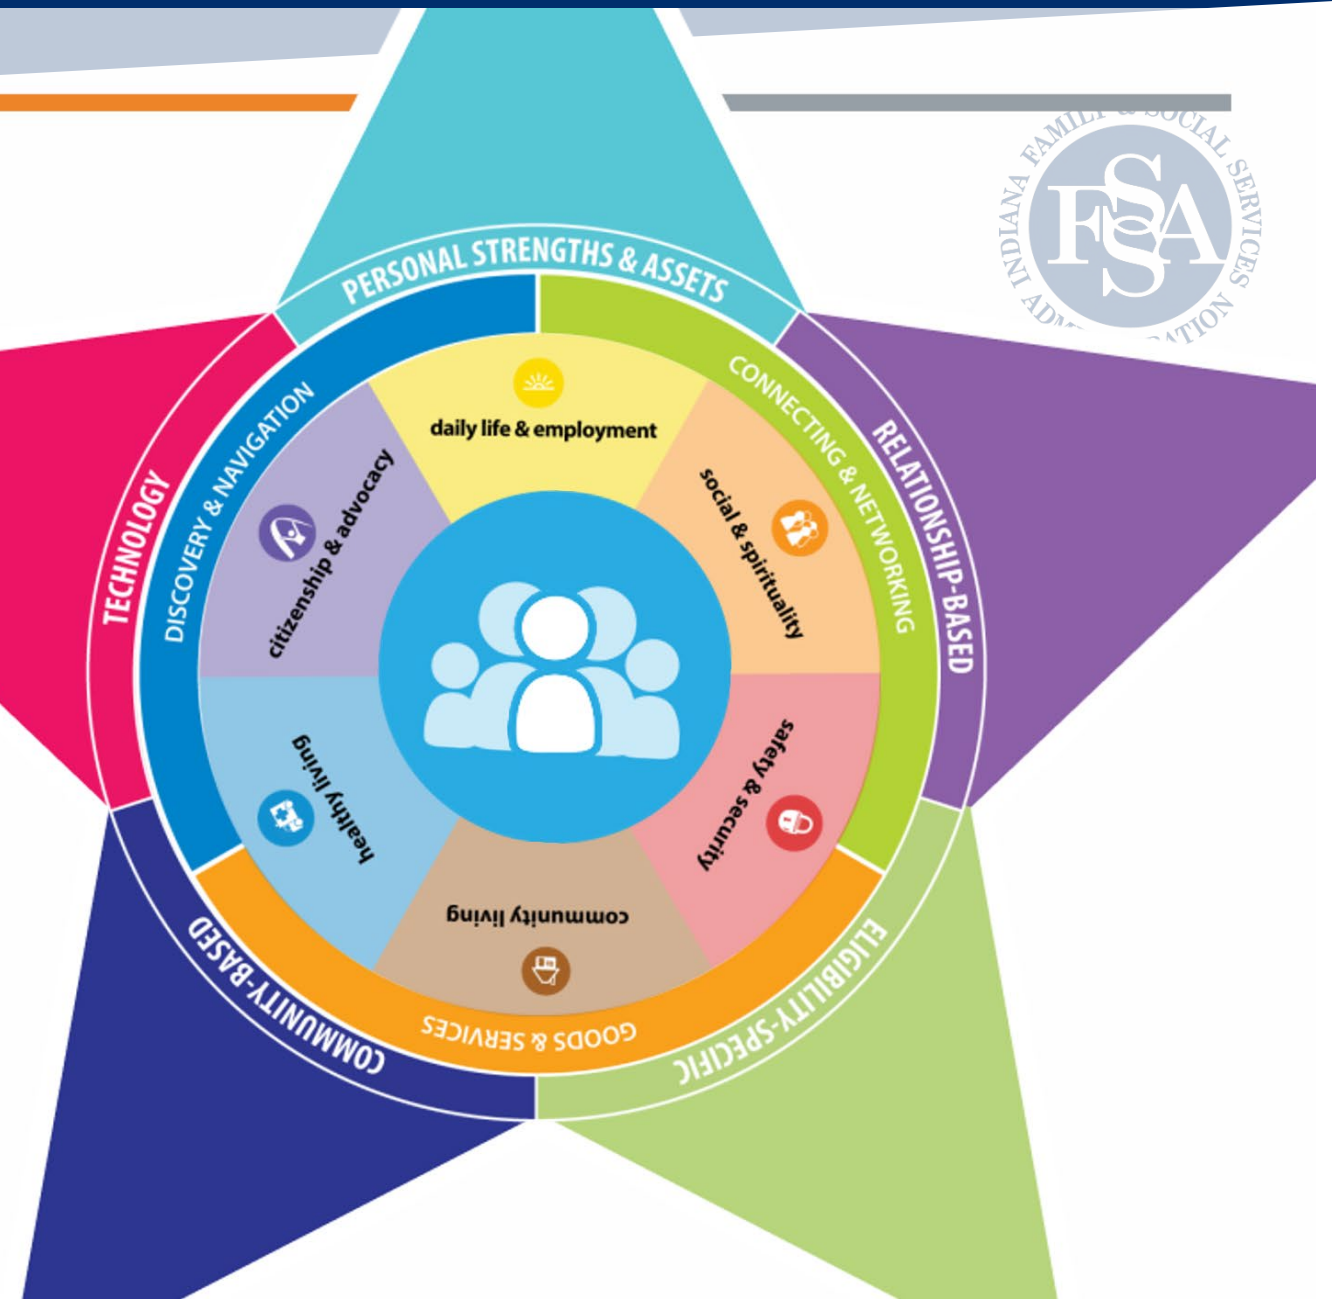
INDIANA FAMILY & SOCIAL SERVICES ADMINISTRATION
FSSA

PERSONAL STRENGTHS & ASSETS
TECHNOLOGY
RELATIONSHIP-BASED
COMMUNITY-BASED
ELIGIBILITY-SPECIFIC

DISCOVERY & NAVIGATION
CONNECTING & NETWORKING
GOODS & SERVICES

daily life & employment
social & spirituality
safety & security
community living
healthy living
citizenship & advocacy